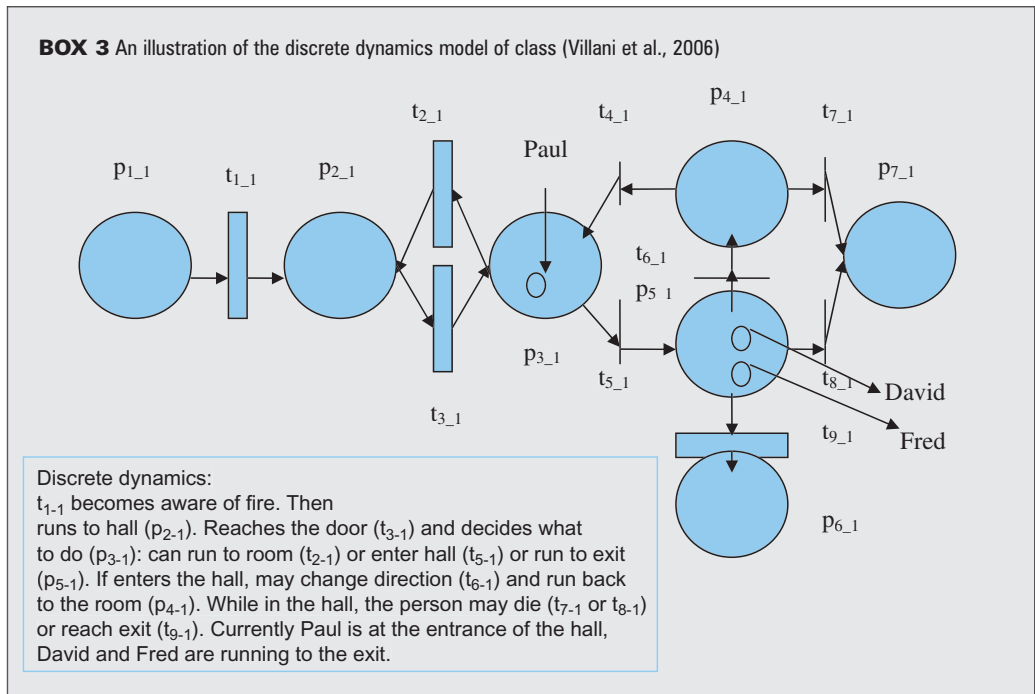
**BOX 3** An illustration of the discrete dynamics model of class (Villani et al., 2006)

$p_{1\_1}$

$t_{1\_1}$

$p_{2\_1}$

$t_{2\_1}$

$t_{3\_1}$

Paul

$p_{3\_1}$

$t_{4\_1}$

$t_{5\_1}$

$p_{4\_1}$

$t_{6\_1}$

$p_{5\_1}$

$t_{7\_1}$

$p_{7\_1}$

$t_{8\_1}$

David

$t_{9\_1}$

Fred

$p_{6\_1}$

Discrete dynamics:
$t_{1-1}$ becomes aware of fire. Then runs to hall ($p_{2-1}$). Reaches the door ($t_{3-1}$) and decides what to do ($p_{3-1}$): can run to room ($t_{2-1}$) or enter hall ($t_{5-1}$) or run to exit ($p_{5-1}$). If enters the hall, may change direction ($t_{6-1}$) and run back to the room ($p_{4-1}$). While in the hall, the person may die ($t_{7-1}$ or $t_{8-1}$) or reach exit ($t_{9-1}$). Currently Paul is at the entrance of the hall, David and Fred are running to the exit.